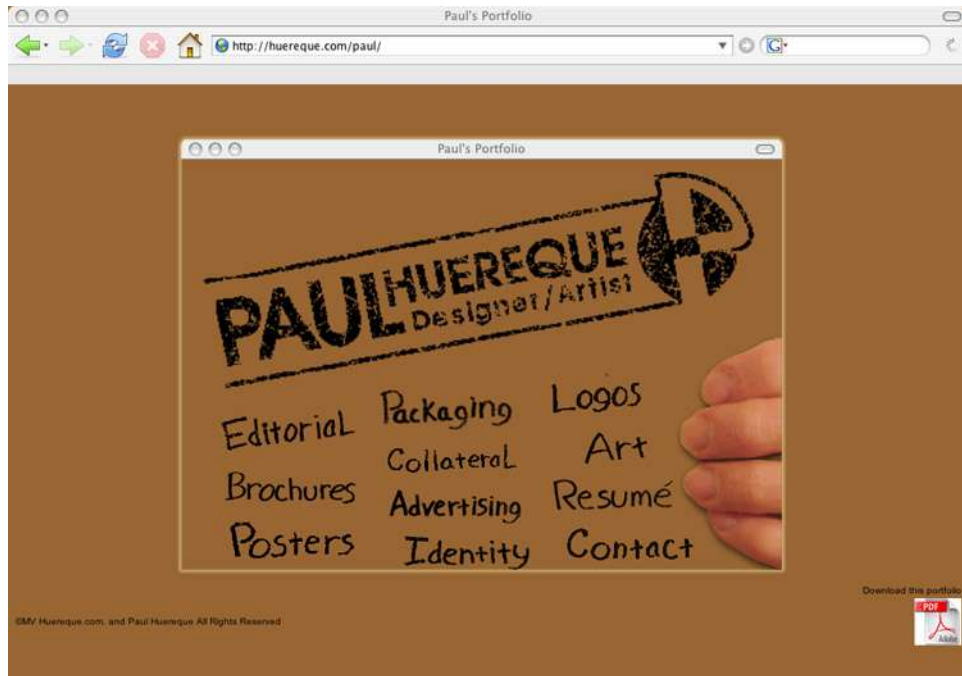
Paul's Portfolio

http://huereque.com/paul/

Paul's Portfolio

PAUL HUEREQUE
Designer/Artist

Editorial
Packaging
Logos
Collateral
Art
Brochures
Advertising
Resumé
Posters
Identity
Contact

Download this portfolio

©MV Huereque.com, and Paul Huereque All Rights Reserved

PDF
Adobe